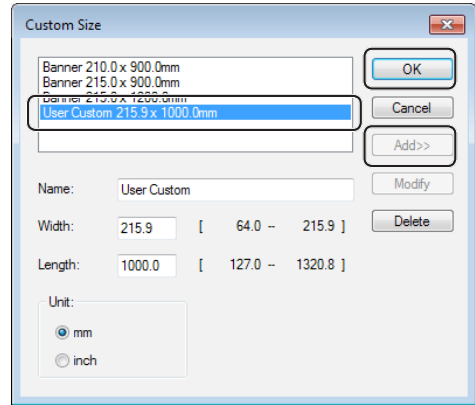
Custom Size

Banner 210.0 x 900.0mm
Banner 215.0 x 900.0mm
Banner 215.0 x 1200.0mm
User Custom 215.9 x 1000.0mm

OK

Cancel

Add>>

Modify

Delete

Name: User Custom

Width: 215.9 [ 64.0 -- 215.9 ]

Length: 1000.0 [ 127.0 -- 1320.8 ]

Unit:

mm

inch